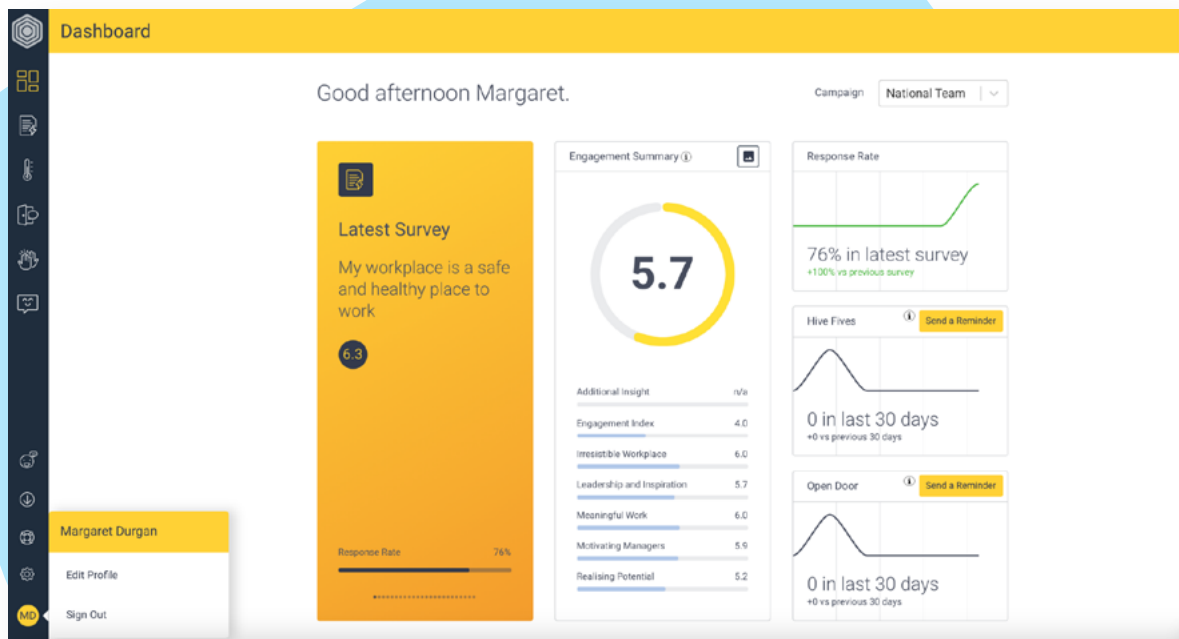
Dashboard

Good afternoon Margaret.

Campaign National Team

Latest Survey

My workplace is a safe and healthy place to work

6.3

Response Rate 76%

Engagement Summary

5.7

| Additional Insight | n/a |
|---|---|
| Engagement Index | 4.0 |
| Irresistible Workplace | 6.0 |
| Leadership and Inspiration | 5.7 |
| Meaningful Work | 6.0 |
| Motivating Managers | 5.9 |
| Realising Potential | 5.2 |

Response Rate

76% in latest survey
+100% vs previous survey

Hive Fives
Send a Reminder

0 in last 30 days
+0 vs previous 30 days

Open Door
Send a Reminder

0 in last 30 days
+0 vs previous 30 days

Margaret Durgan

Edit Profile

Sign Out

MD